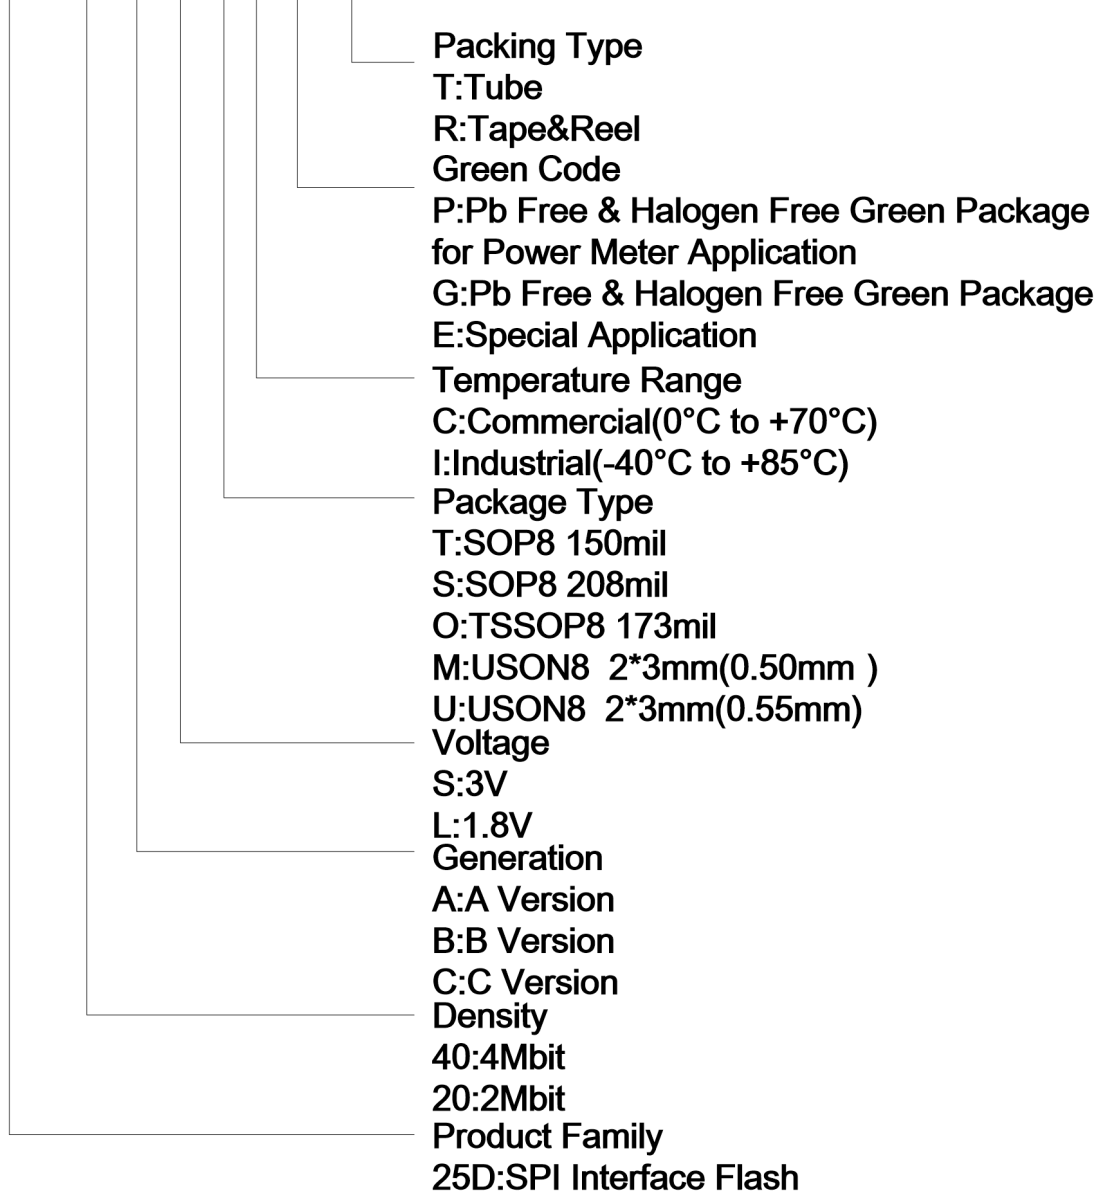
Packing Type
T:Tube
R:Tape&Reel
Green Code
P:Pb Free & Halogen Free Green Package for Power Meter Application
G:Pb Free & Halogen Free Green Package
E:Special Application
Temperature Range
C:Commercial(0°C to +70°C)
I:Industrial(-40°C to +85°C)
Package Type
T:SOP8 150mil
S:SOP8 208mil
O:TSSOP8 173mil
M:USON8 2*3mm(0.50mm )
U:USON8 2*3mm(0.55mm)
Voltage
S:3V
L:1.8V
Generation
A:A Version
B:B Version
C:C Version
Density
40:4Mbit
20:2Mbit
Product Family
25D:SPI Interface Flash